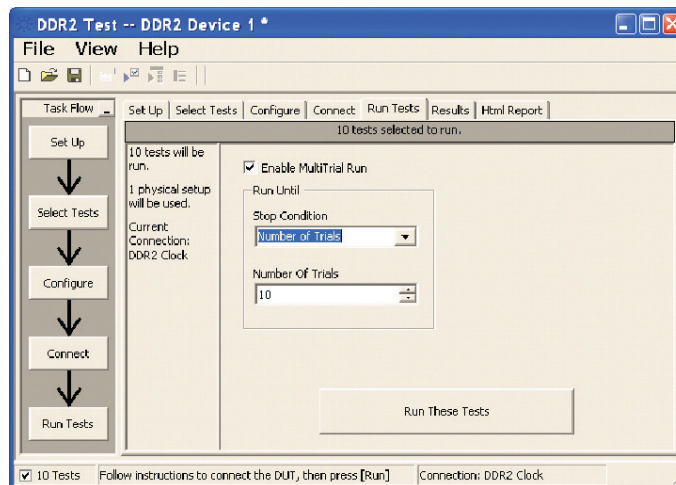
DDR2 Test -- DDR2 Device 1 *

File View Help

Task Flow

Set Up

Select Tests

Configure

Connect

Run Tests

Set Up | Select Tests | Configure | Connect | Run Tests | Results | Html Report

10 tests selected to run.

10 tests will be run.

1 physical setup will be used.

Current Connection: DDR2 Clock

☑ Enable MultiTrial Run

Run Until

Stop Condition

Number of Trials

Number Of Trials

10

Run These Tests

☑ 10 Tests | Follow instructions to connect the DUT, then press [Run] | Connection: DDR2 Clock